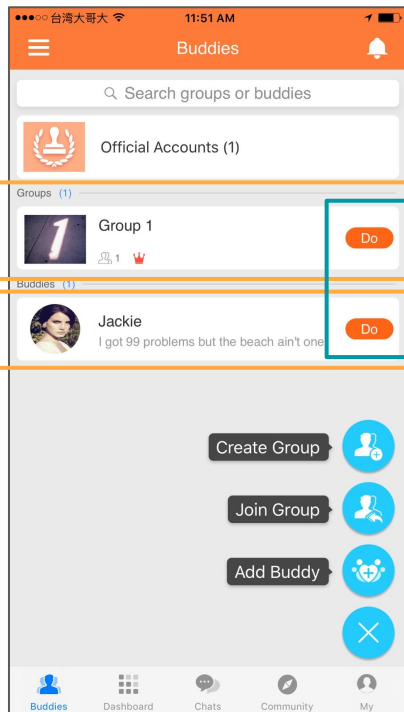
●●●○○ 台湾大哥大 11:51 AM

Buddies

Search groups or buddies

Official Accounts (1)

Groups (1)

Group 1

1

Do

Buddies (1)

Jackie

I got 99 problems but the beach ain't one

Do

Create Group

Join Group

Add Buddy

Buddies

Dashboard

Chats

Community

My